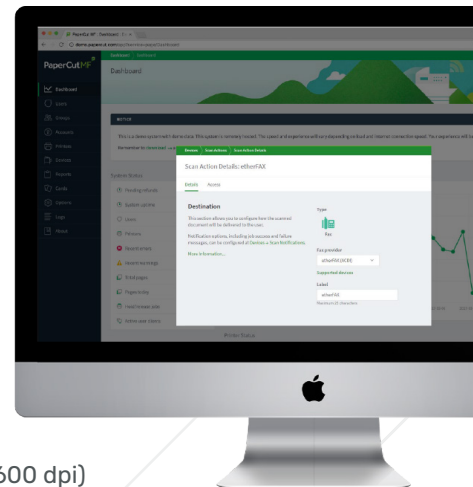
PaperCut MF
Dashboard
Dashboard
Users
Groups
Accounts
Printers
Devices
Options
Cards
Logs
About
NOTICE
System Status
Devices / Scan Actions / Scan Action Details
Scan Action Details: etherFAX
Details
Access
Destination
This section allows you to configure how the scanned document will be delivered to the user.
Notification options, including job success and failure messages, can be configured at Devices > Scan Notifications.
More information...
Type
Fax
Fax provider
etherFAX (HCM)
Supported devices
Label
etherFAX
Printer Status
600 dpi)